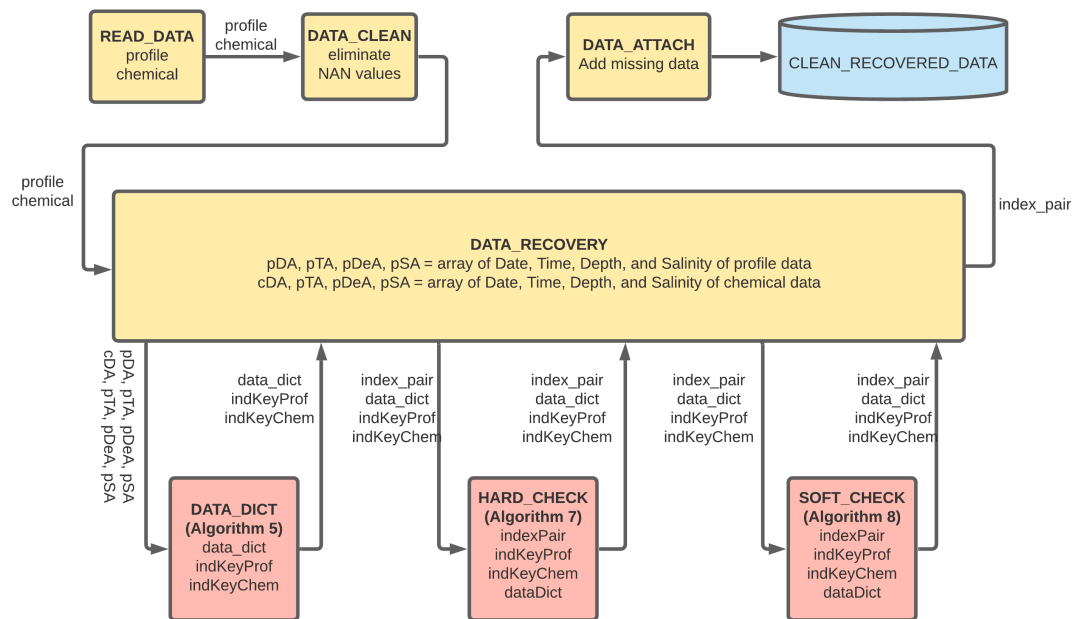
READ_DATA
profile
chemical

profile
chemical

DATA_CLEAN
eliminate
NAN values

DATA_ATTACH
Add missing data

CLEAN_RECOVERED_DATA

profile
chemical

index_pair

DATA_RECOVERY
pDA, pTA, pDeA, pSA = array of Date, Time, Depth, and Salinity of profile data
cDA, pTA, pDeA, pSA = array of Date, Time, Depth, and Salinity of chemical data

pDA, pTA, pDeA, pSA
cDA, pTA, pDeA, pSA

data_dict
indKeyProf
indKeyChem

index_pair
data_dict
indKeyProf
indKeyChem

index_pair
data_dict
indKeyProf
indKeyChem

index_pair
data_dict
indKeyProf
indKeyChem

index_pair
data_dict
indKeyProf
indKeyChem

DATA_DICT
(Algorithm 5)
data_dict
indKeyProf
indKeyChem

HARD_CHECK
(Algorithm 7)
indexPair
indKeyProf
indKeyChem
dataDict

SOFT_CHECK
(Algorithm 8)
indexPair
indKeyProf
indKeyChem
dataDict